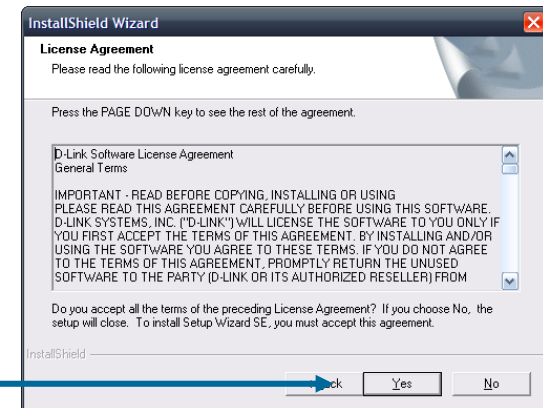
InstallShield Wizard

License Agreement

Please read the following license agreement carefully.

Press the PAGE DOWN key to see the rest of the agreement.

D-Link Software License Agreement
General Terms

IMPORTANT - READ BEFORE COPYING, INSTALLING OR USING PLEASE READ THIS AGREEMENT CAREFULLY BEFORE USING THIS SOFTWARE. D-LINK SYSTEMS, INC. ("D-LINK") WILL LICENSE THE SOFTWARE TO YOU ONLY IF YOU FIRST ACCEPT THE TERMS OF THIS AGREEMENT. BY INSTALLING AND/OR USING THE SOFTWARE YOU AGREE TO THESE TERMS. IF YOU DO NOT AGREE TO THE TERMS OF THIS AGREEMENT, PROMPTLY RETURN THE UNUSED SOFTWARE TO THE PARTY (D-LINK OR ITS AUTHORIZED RESELLER) FROM

Do you accept all the terms of the preceding License Agreement? If you choose No, the setup will close. To install Setup Wizard SE, you must accept this agreement.

InstallShield

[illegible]ck Yes No